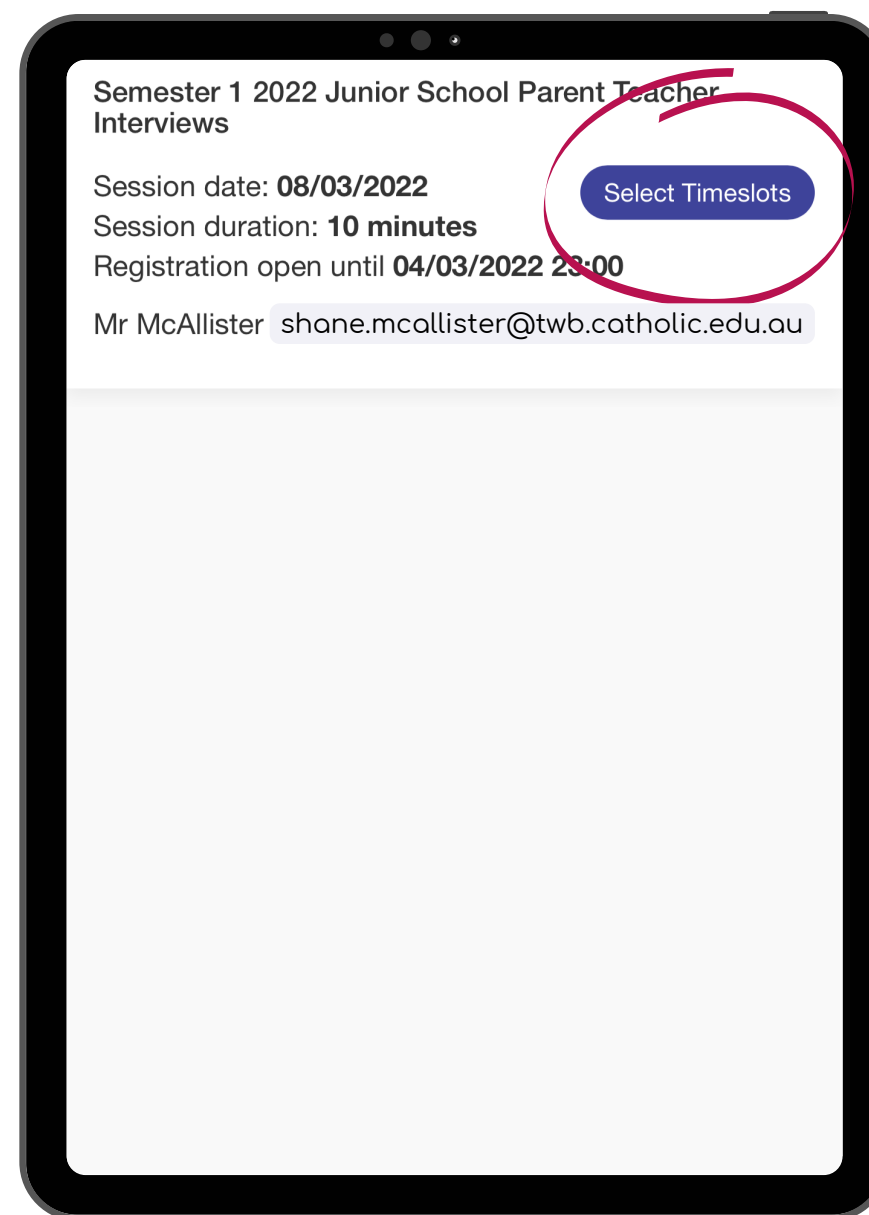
Semester 1 2022 Junior School Parent Teacher Interviews

Session date: **08/03/2022**
Session duration: **10 minutes**
Registration open until **04/03/2022 23:00**

Select Timeslots

Mr McAllister shane.mcallister@twb.catholic.edu.au